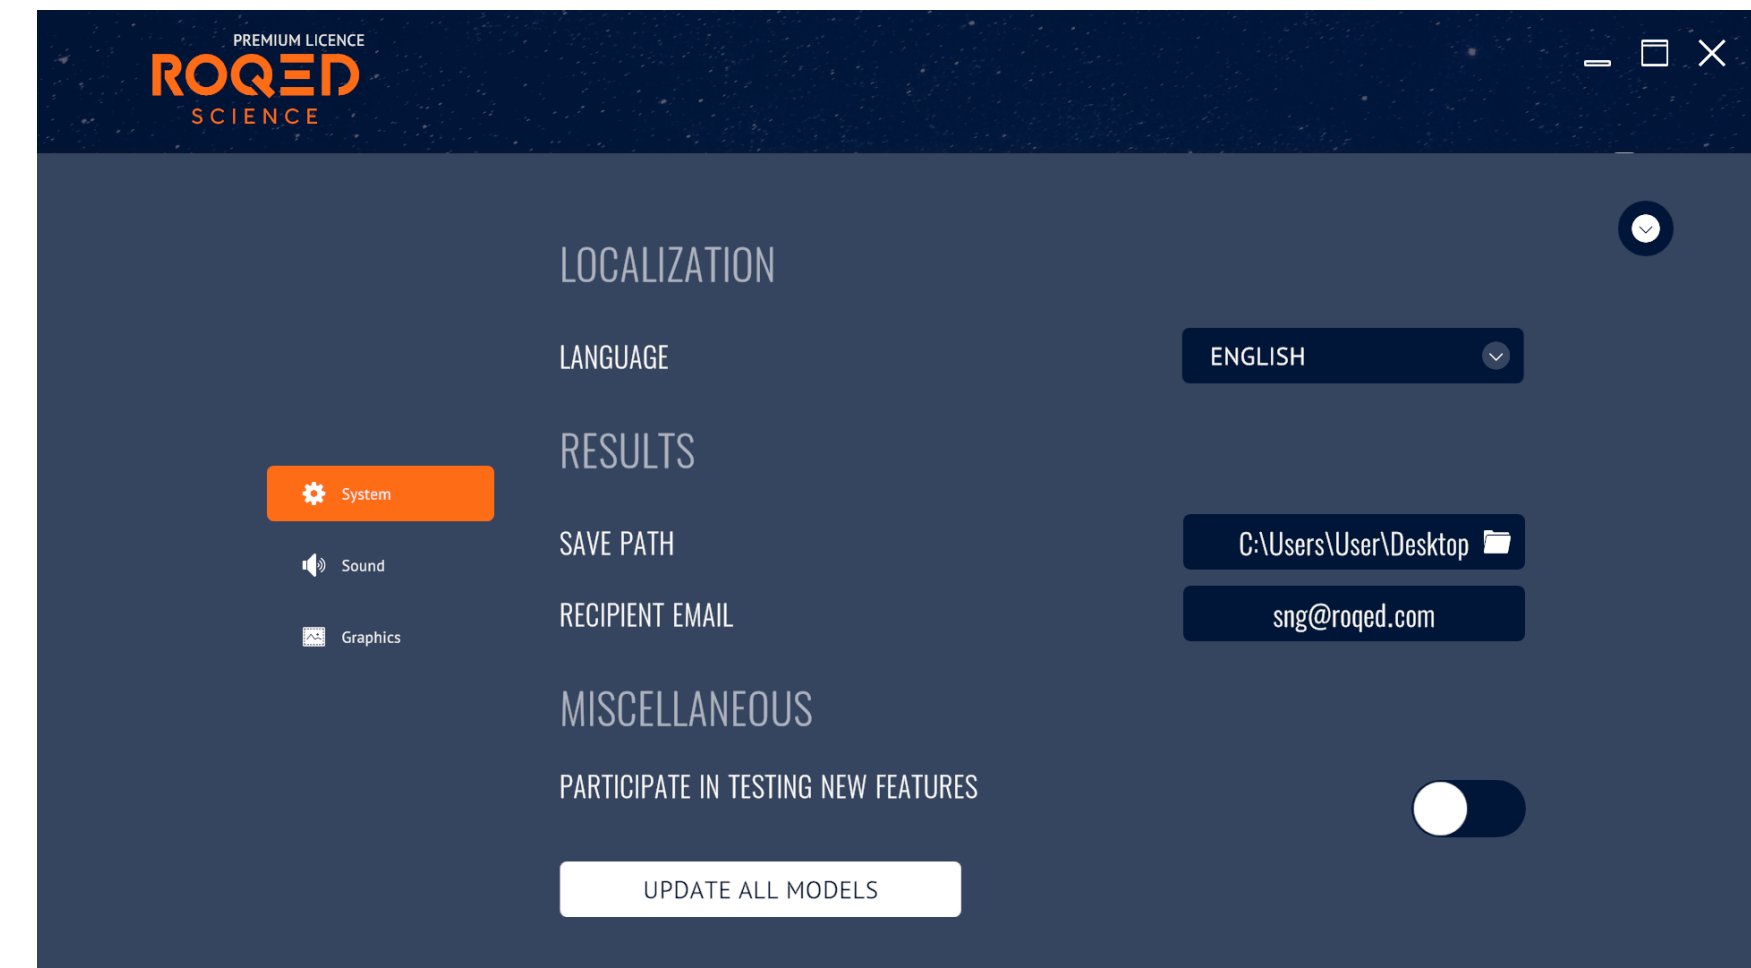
PREMIUM LICENCE
ROQED
SCIENCE

LOCALIZATION

LANGUAGE

ENGLISH

RESULTS

System

Sound

Graphics

SAVE PATH

C:\Users\User\Desktop

RECIPIENT EMAIL

sng@roqed.com

MISCELLANEOUS

PARTICIPATE IN TESTING NEW FEATURES

UPDATE ALL MODELS